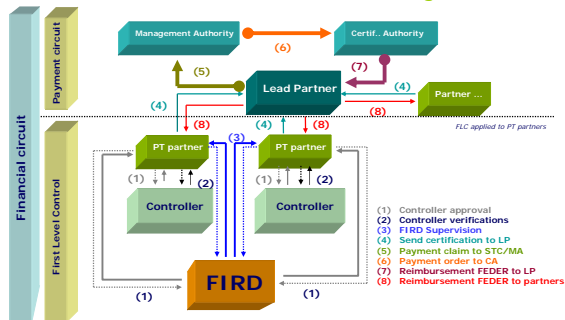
Financial circuit

Payment circuit

First Level Control

Management Authority

(6)

Certif.. Authority

(5)

(7)

Lead Partner

(4)

Partner ...

(4)

(8)

(8)

FLC applied to PT partners

(8)

(3)

(4)

(8)

PT partner

PT partner

(1)

(2)

(1)

(2)

Controller

Controller

FIRD

(1)

(1)

(1) Controller approval
(2) Controller verifications
(3) FIRD Supervision
(4) Send certification to LP
(5) Payment claim to STC/MA
(6) Payment order to CA
(7) Reimbursement FEDER to LP
(8) Reimbursement FEDER to partners